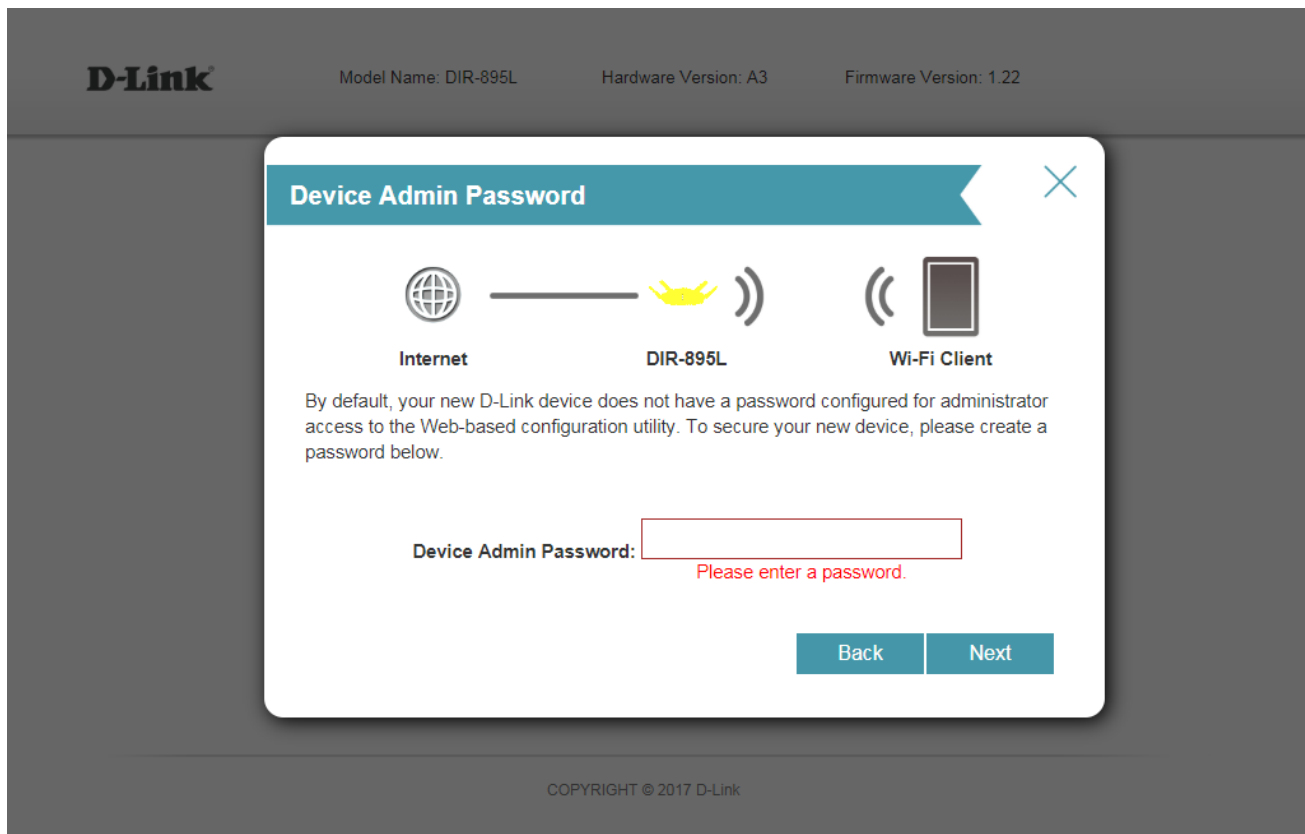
D-Link Model Name: DIR-895L Hardware Version: A3 Firmware Version: 1.22

Device Admin Password

Internet DIR-895L Wi-Fi Client

By default, your new D-Link device does not have a password configured for administrator access to the Web-based configuration utility. To secure your new device, please create a password below.

Device Admin Password:
Please enter a password.

Back Next

COPYRIGHT © 2017 D-Link